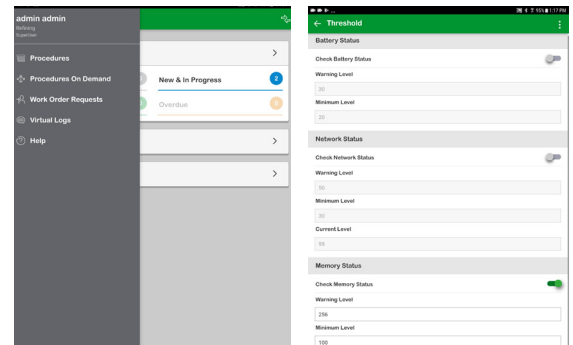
admin admin
Refining
Supervisor

Procedures
Procedures On Demand
Work Order Requests
Virtual Logs
Help

New & in Progress 2
Overdue 0

15% 1:17 PM
← Threshold

Battery Status
Check Battery Status
Warning Level
30
Minimum Level
10

Network Status
Check Network Status
Warning Level
50
Minimum Level
30
Current Level
50

Memory Status
Check Memory Status
Warning Level
256
Minimum Level
100